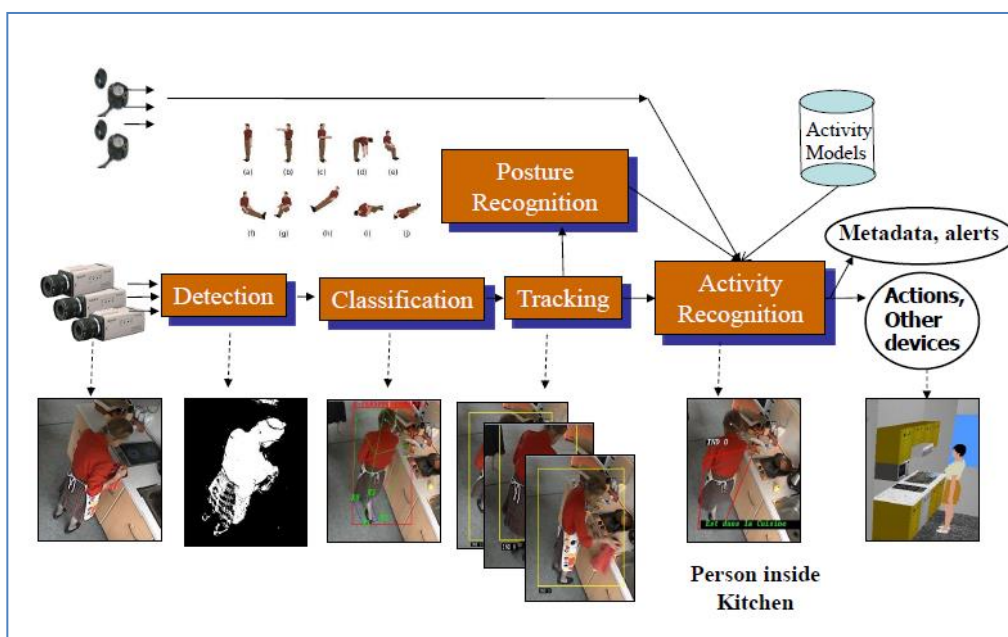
Activity Models

Posture Recognition

(a) (b) (c) (d) (e)

(f) (g) (h) (i) (j)

Metadata, alerts

Detection

Classification

Tracking

Activity Recognition

Actions, Other devices

IND 0

Est dans la Cuisine

Person inside Kitchen